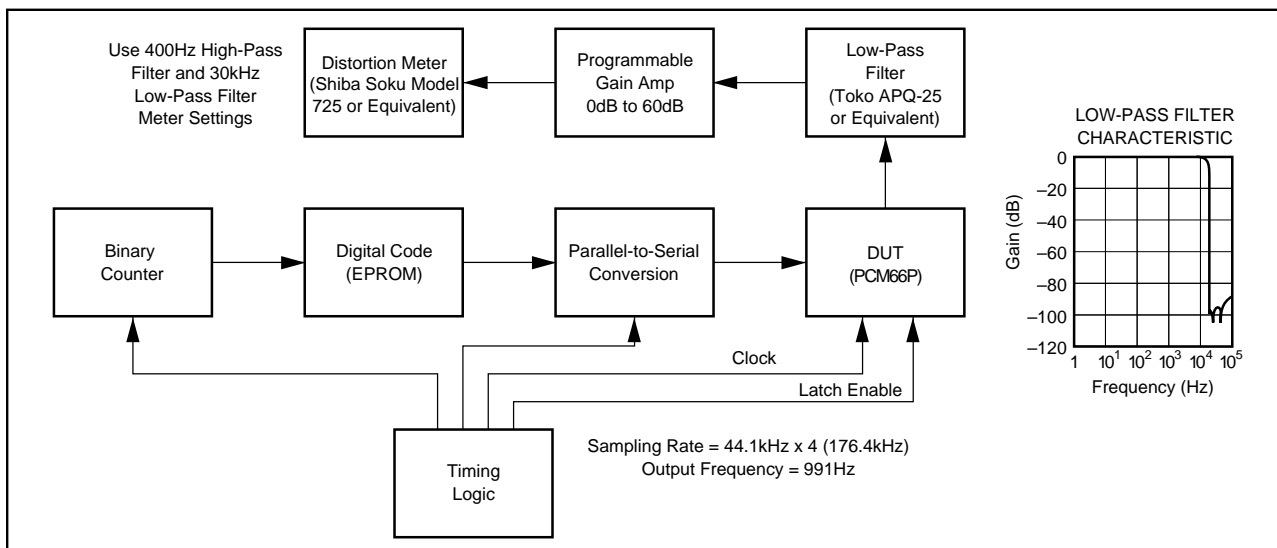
Use 400Hz High-Pass Filter and 30kHz Low-Pass Filter Meter Settings

Distortion Meter (Shiba Soku Model 725 or Equivalent)

Programmable Gain Amp 0dB to 60dB

Low-Pass Filter (Toko APQ-25 or Equivalent)

LOW-PASS FILTER CHARACTERISTIC

0
−20
−40
−60
−80
−100
−120

Gain (dB)

1 $10^1$ $10^2$ $10^3$ $10^4$ $10^5$

Frequency (Hz)

Binary Counter

Digital Code (EPROM)

Parallel-to-Serial Conversion

DUT (PCM66P)

Clock

Latch Enable

Timing Logic

Sampling Rate = 44.1kHz x 4 (176.4kHz)
Output Frequency = 991Hz